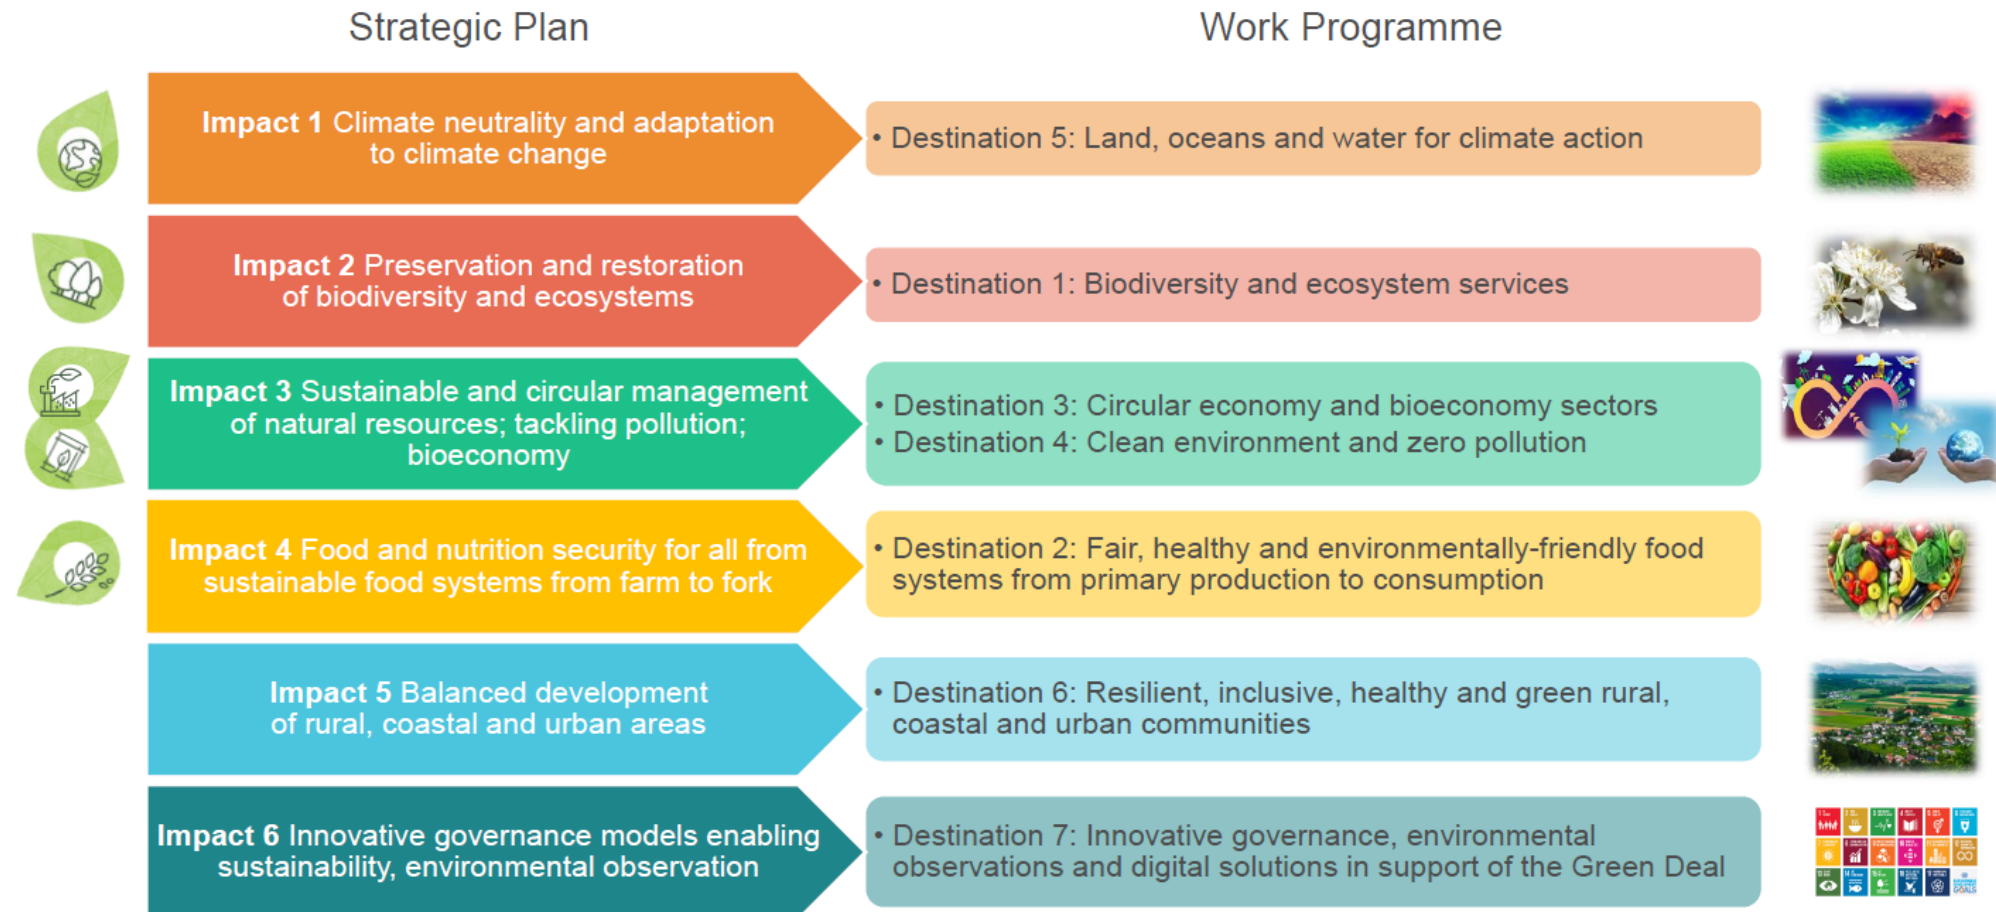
Strategic Plan

Work Programme

**Impact 1** Climate neutrality and adaptation to climate change

• Destination 5: Land, oceans and water for climate action

**Impact 2** Preservation and restoration of biodiversity and ecosystems

• Destination 1: Biodiversity and ecosystem services

**Impact 3** Sustainable and circular management of natural resources; tackling pollution; bioeconomy

• Destination 3: Circular economy and bioeconomy sectors
• Destination 4: Clean environment and zero pollution

**Impact 4** Food and nutrition security for all from sustainable food systems from farm to fork

• Destination 2: Fair, healthy and environmentally-friendly food systems from primary production to consumption

**Impact 5** Balanced development of rural, coastal and urban areas

• Destination 6: Resilient, inclusive, healthy and green rural, coastal and urban communities

**Impact 6** Innovative governance models enabling sustainability, environmental observation

• Destination 7: Innovative governance, environmental observations and digital solutions in support of the Green Deal